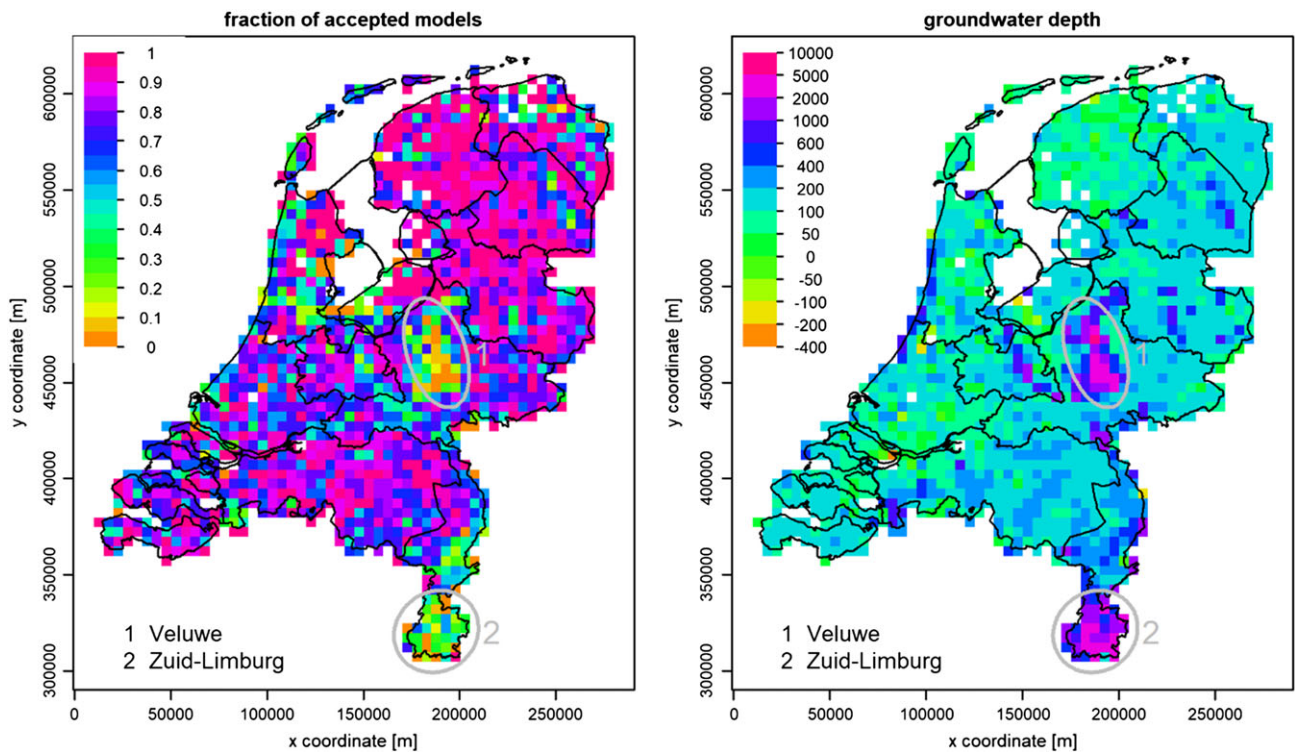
fraction of accepted models

1
0.9
0.8
0.7
0.6
0.5
0.4
0.3
0.2
0.1
0

600000
550000
500000
450000
400000
350000
300000

y coordinate [m]

1

2

1 Veluwe
2 Zuid-Limburg

0 50000 100000 150000 200000 250000

x coordinate [m]

groundwater depth

10000
5000
2000
1000
600
400
200
100
50
0
-50
-100
-200
-400

600000
550000
500000
450000
400000
350000
300000

y coordinate [m]

1

2

1 Veluwe
2 Zuid-Limburg

0 50000 100000 150000 200000 250000

x coordinate [m]